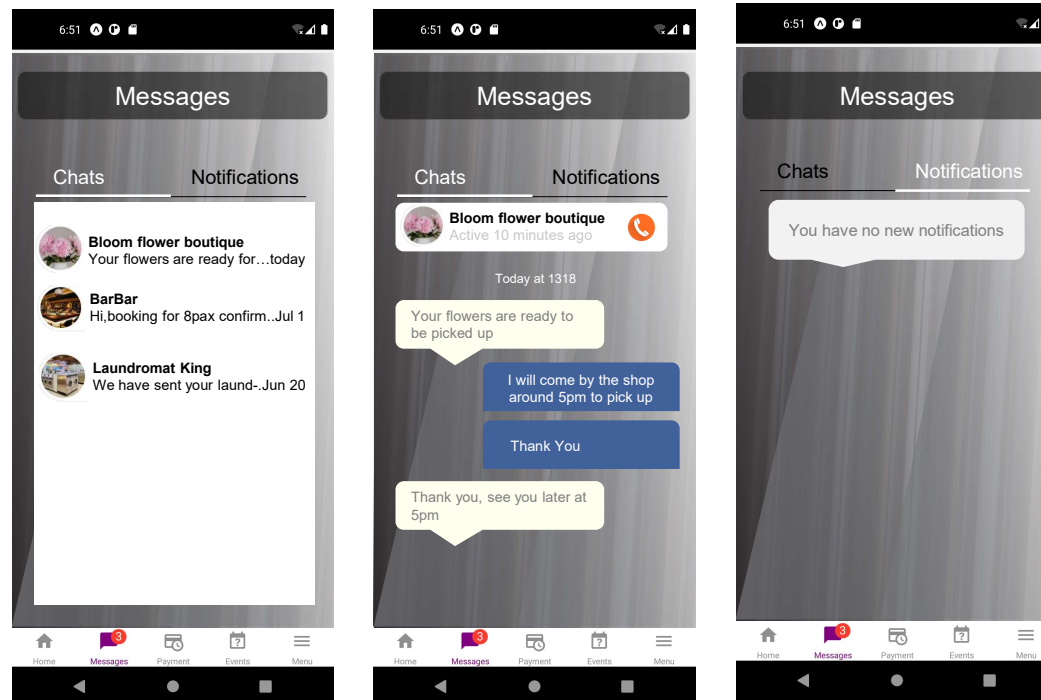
6:51

Messages

Chats Notifications

Bloom flower boutique
Your flowers are ready for…today

BarBar
Hi,booking for 8pax confirm..Jul 1

Laundromat King
We have sent your laund-.Jun 20

Home Messages 3 Payment Events Menu

6:51

Messages

Chats Notifications

Bloom flower boutique
Active 10 minutes ago

Today at 1318

Your flowers are ready to be picked up

I will come by the shop around 5pm to pick up

Thank You

Thank you, see you later at 5pm

Home Messages 3 Payment Events Menu

6:51

Messages

Chats Notifications

You have no new notifications

Home Messages 3 Payment Events Menu